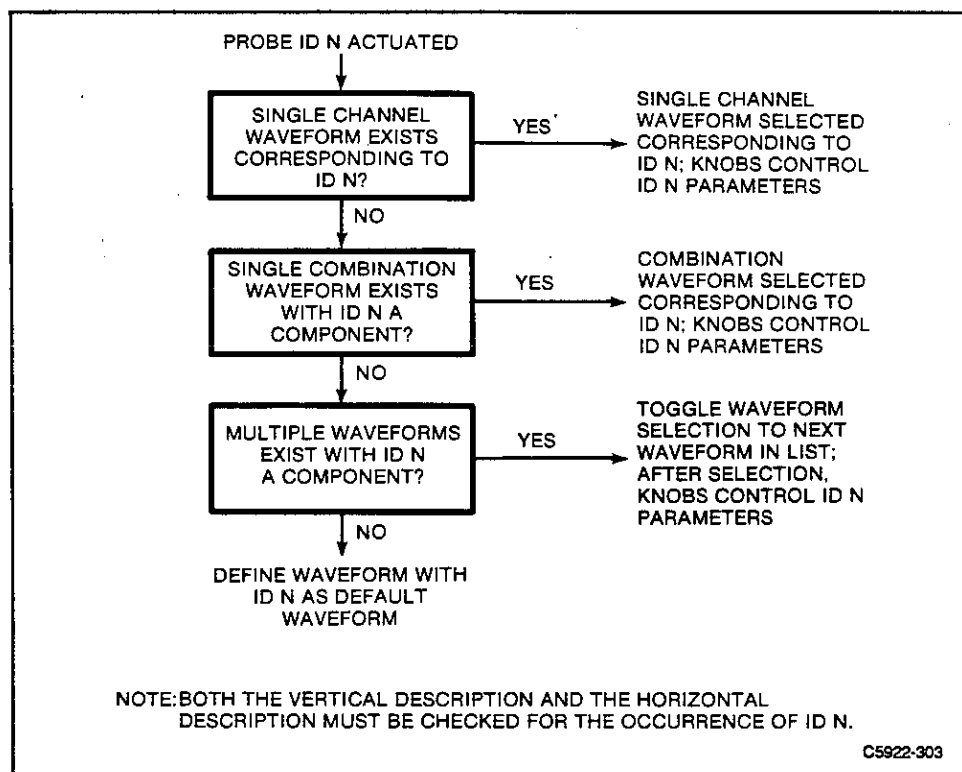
PROBE ID N ACTUATED

SINGLE CHANNEL WAVEFORM EXISTS CORRESPONDING TO ID N?

YES

SINGLE CHANNEL WAVEFORM SELECTED CORRESPONDING TO ID N; KNOBS CONTROL ID N PARAMETERS

NO

SINGLE COMBINATION WAVEFORM EXISTS WITH ID N A COMPONENT?

YES

COMBINATION WAVEFORM SELECTED CORRESPONDING TO ID N; KNOBS CONTROL ID N PARAMETERS

NO

MULTIPLE WAVEFORMS EXIST WITH ID N A COMPONENT?

YES

TOGGLE WAVEFORM SELECTION TO NEXT WAVEFORM IN LIST; AFTER SELECTION, KNOBS CONTROL ID N PARAMETERS

NO

DEFINE WAVEFORM WITH ID N AS DEFAULT WAVEFORM

NOTE: BOTH THE VERTICAL DESCRIPTION AND THE HORIZONTAL DESCRIPTION MUST BE CHECKED FOR THE OCCURRENCE OF ID N.

C5922-303